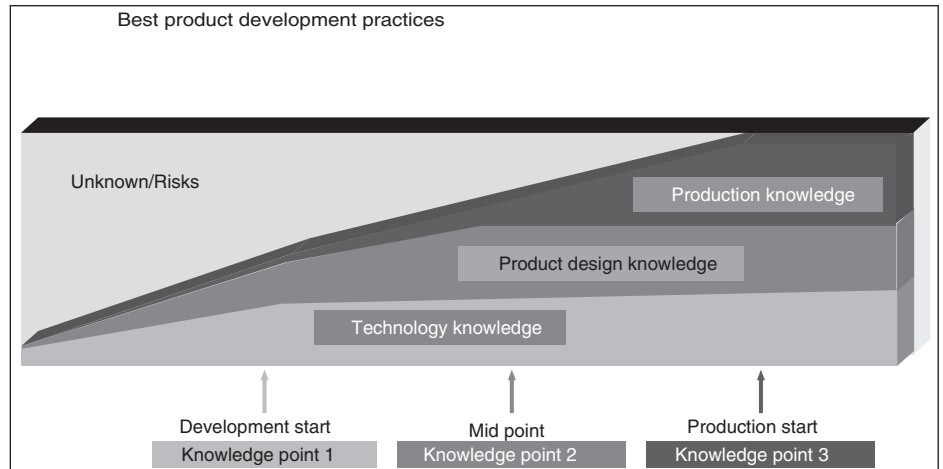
Best product development practices

Unknown/Risks

Production knowledge

Product design knowledge

Technology knowledge

Development start
Knowledge point 1

Mid point
Knowledge point 2

Production start
Knowledge point 3